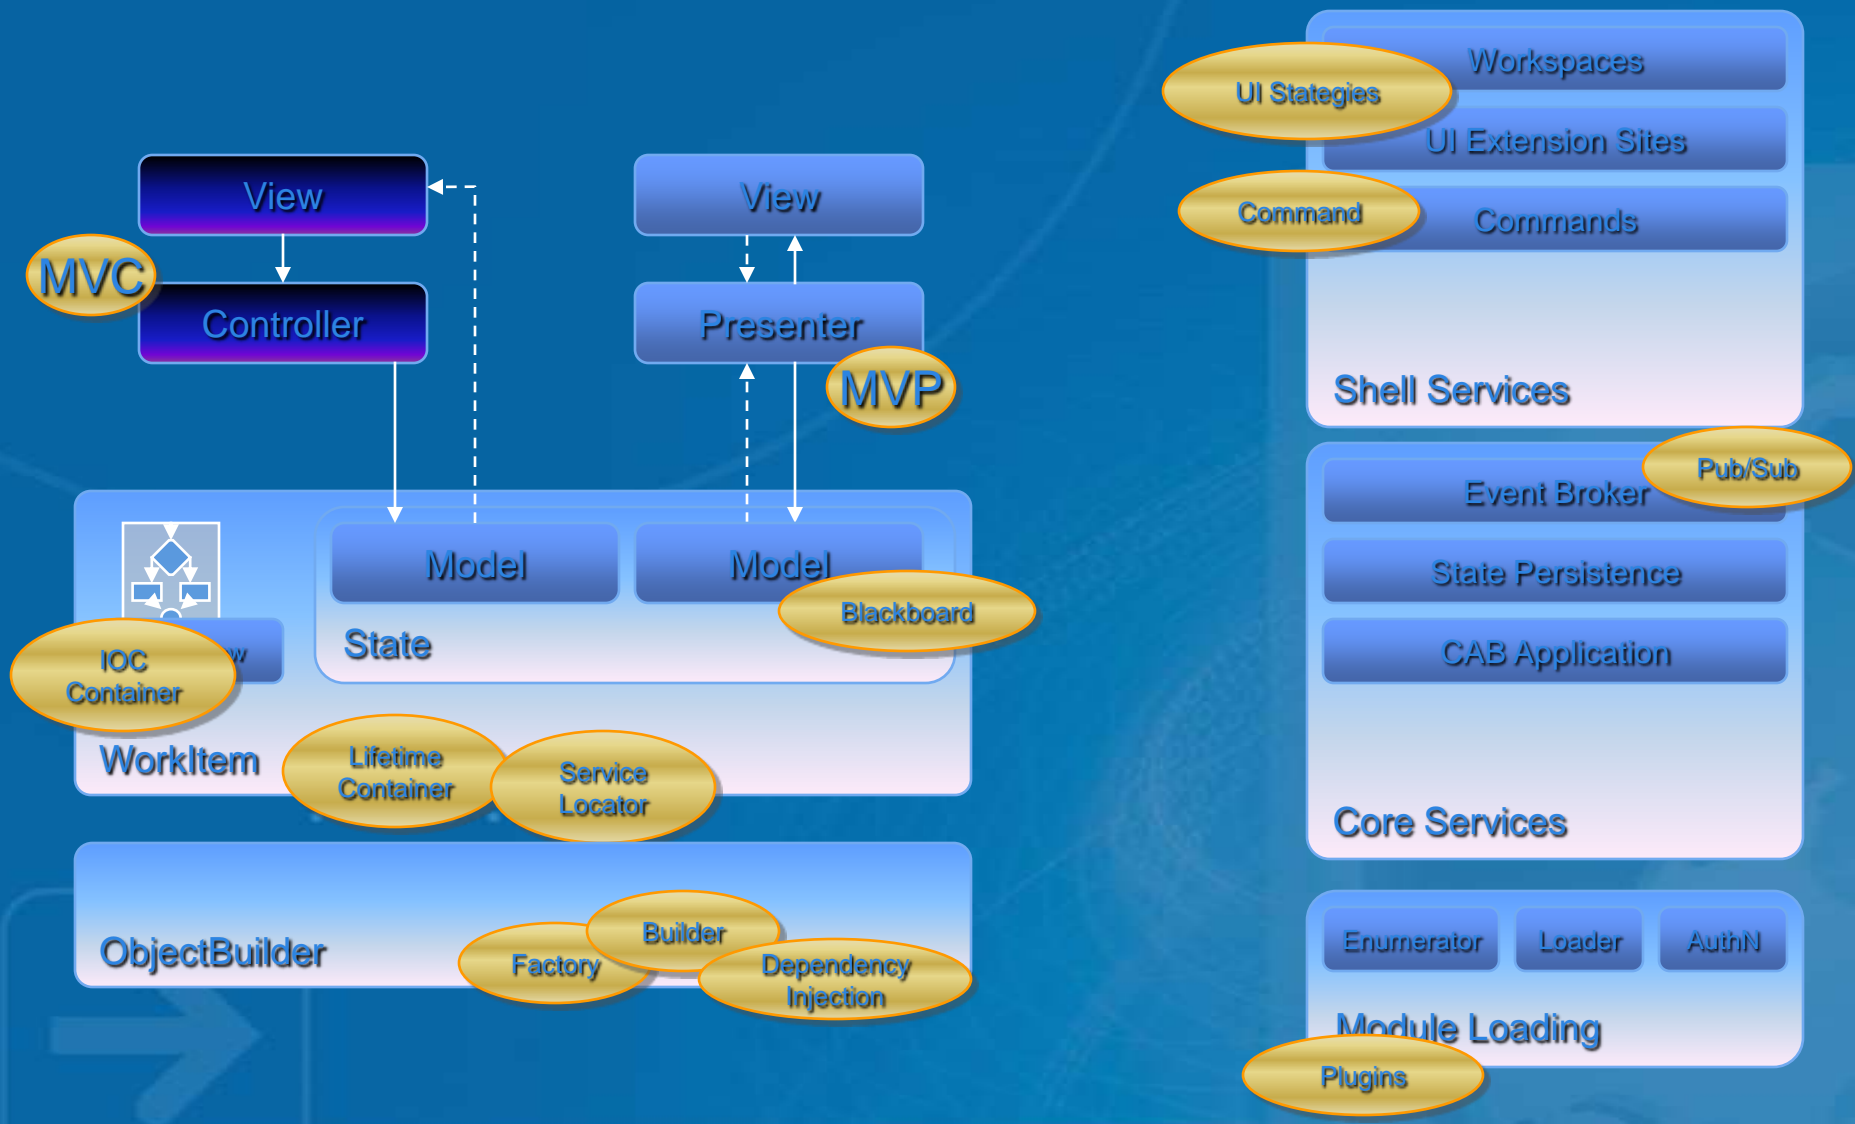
View

MVC

Controller

View

Presenter

MVP

Model

Model

Blackboard

State

IOC Container

w

WorkItem

Lifetime Container

Service Locator

ObjectBuilder

Factory

Builder

Dependency Injection

Workspaces

UI Stategies

UI Extension Sites

Command

Commands

Shell Services

Event Broker

Pub/Sub

State Persistence

CAB Application

Core Services

Enumerator

Loader

AuthN

Module Loading

Plugins